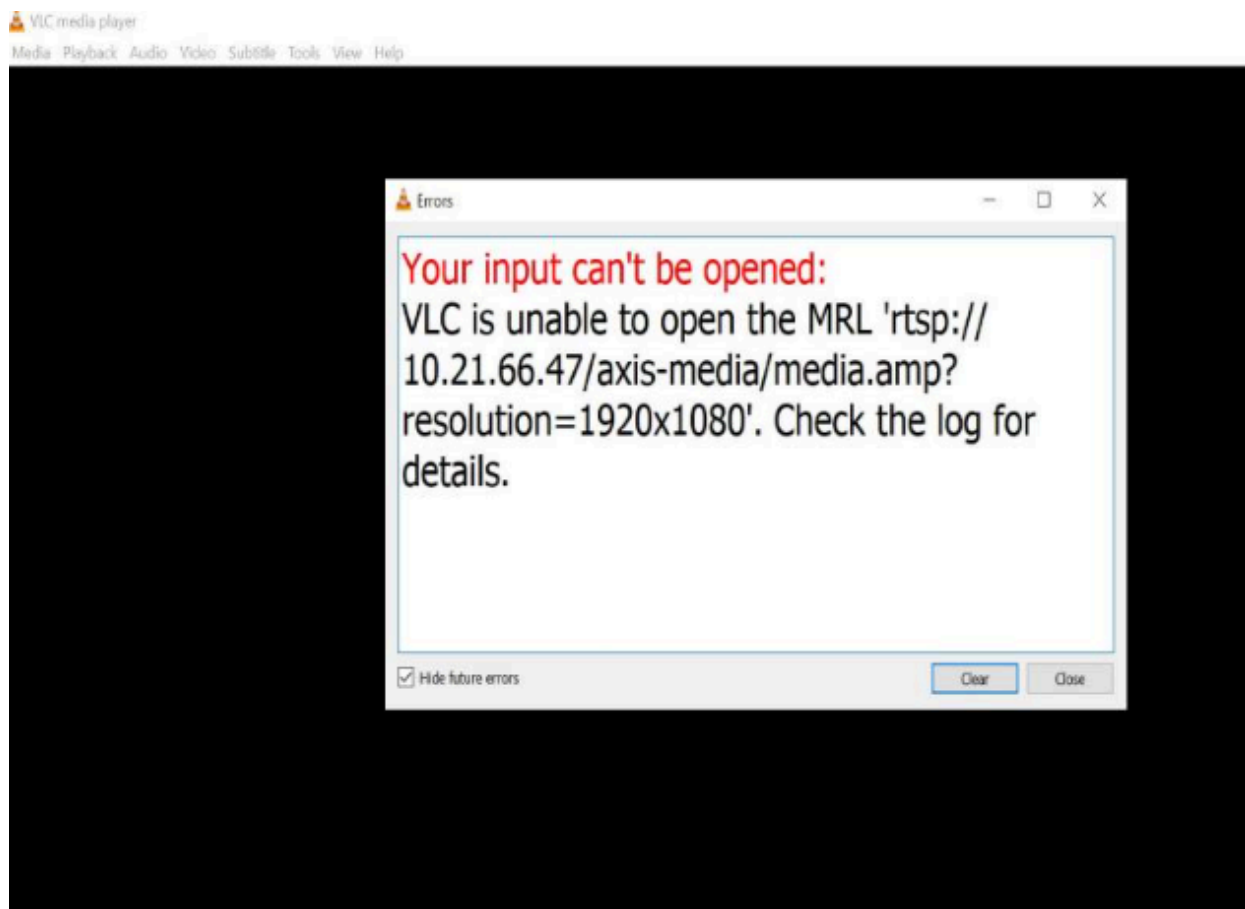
VLC media player

Media Playback Audio Video Subtitle Tools View Help

Errors

Your input can't be opened:
VLC is unable to open the MRL 'rtsp://10.21.66.47/axis-media/media.amp?resolution=1920x1080'. Check the log for details.

Hide future errors

Clear

Close